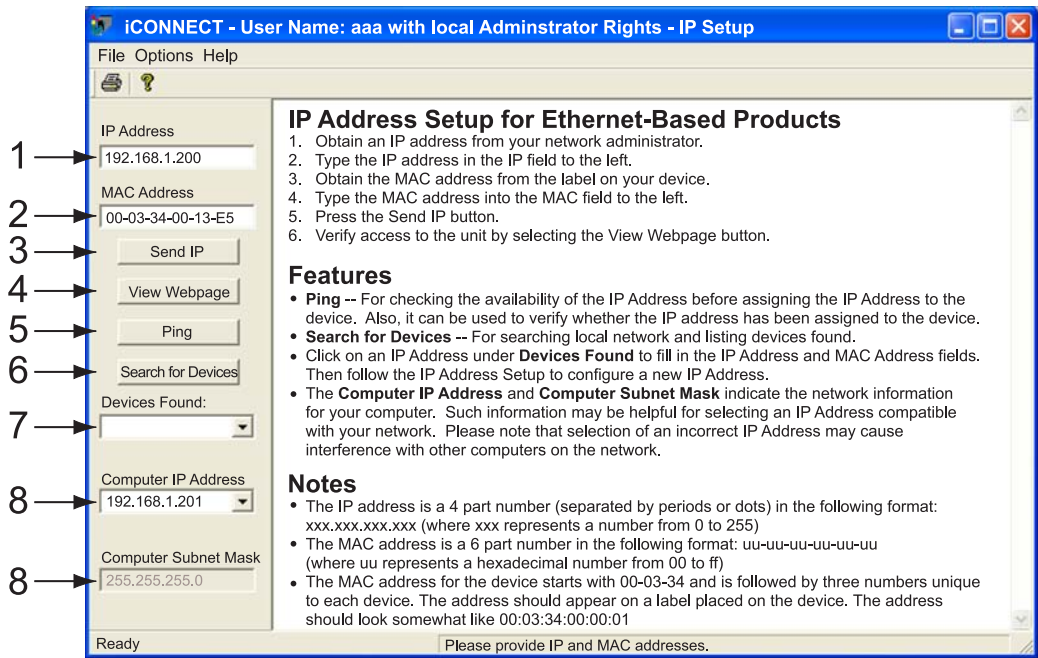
iCONNECT - User Name: aaa with local Adminstrator Rights - IP Setup

File Options Help

IP Address
1 192.168.1.200

MAC Address
2 00-03-34-00-13-E5

3 Send IP

4 View Webpage

5 Ping

6 Search for Devices

Devices Found:
7

Computer IP Address
8 192.168.1.201

Computer Subnet Mask
8 255.255.255.0

IP Address Setup for Ethernet-Based Products
1. Obtain an IP address from your network administrator.
2. Type the IP address in the IP field to the left.
3. Obtain the MAC address from the label on your device.
4. Type the MAC address into the MAC field to the left.
5. Press the Send IP button.
6. Verify access to the unit by selecting the View Webpage button.

Features
• Ping -- For checking the availability of the IP Address before assigning the IP Address to the device. Also, it can be used to verify whether the IP address has been assigned to the device.
• Search for Devices -- For searching local network and listing devices found.
• Click on an IP Address under Devices Found to fill in the IP Address and MAC Address fields. Then follow the IP Address Setup to configure a new IP Address.
• The Computer IP Address and Computer Subnet Mask indicate the network information for your computer. Such information may be helpful for selecting an IP Address compatible with your network. Please note that selection of an incorrect IP Address may cause interference with other computers on the network.

Notes
• The IP address is a 4 part number (separated by periods or dots) in the following format: xxx.xxx.xxx.xxx (where xxx represents a number from 0 to 255)
• The MAC address is a 6 part number in the following format: uu-uu-uu-uu-uu-uu (where uu represents a hexadecimal number from 00 to ff)
• The MAC address for the device starts with 00-03-34 and is followed by three numbers unique to each device. The address should appear on a label placed on the device. The address should look somewhat like 00:03:34:00:00:01

Ready | Please provide IP and MAC addresses.